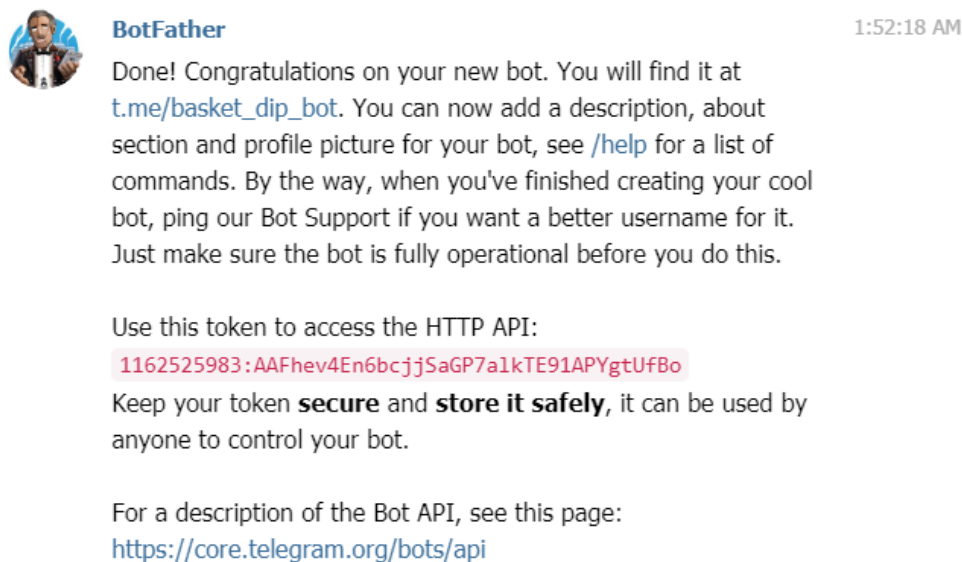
BotFather

1:52:18 AM

Done! Congratulations on your new bot. You will find it at t.me/basket_dip_bot. You can now add a description, about section and profile picture for your bot, see /help for a list of commands. By the way, when you've finished creating your cool bot, ping our Bot Support if you want a better username for it. Just make sure the bot is fully operational before you do this.

Use this token to access the HTTP API:
1162525983:AAFhev4En6bcjjSaGP7alkTE91APYgtUfBo
Keep your token **secure** and **store it safely**, it can be used by anyone to control your bot.

For a description of the Bot API, see this page:
https://core.telegram.org/bots/api